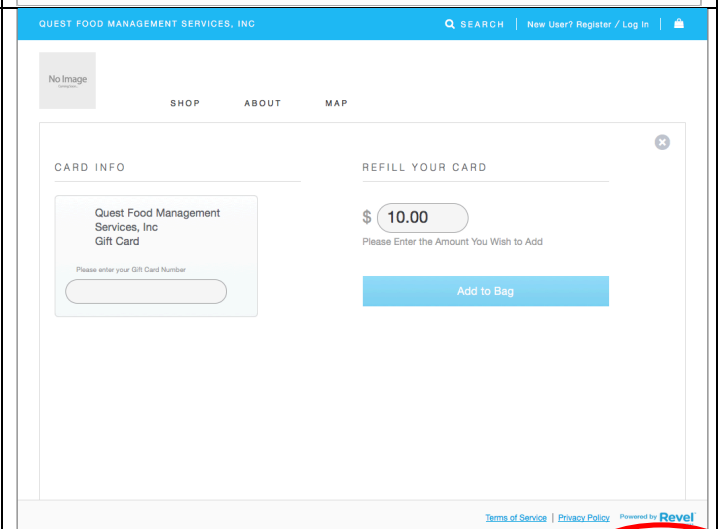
QUEST FOOD MANAGEMENT SERVICES, INC

SEARCH | New User? Register / Log In |

No Image

SHOP ABOUT MAP

CARD INFO

Quest Food Management Services, Inc
Gift Card

Please enter your Gift Card Number

REFILL YOUR CARD

$ 10.00

Please Enter the Amount You Wish to Add

Add to Bag

Terms of Service | Privacy Policy Powered by Revel